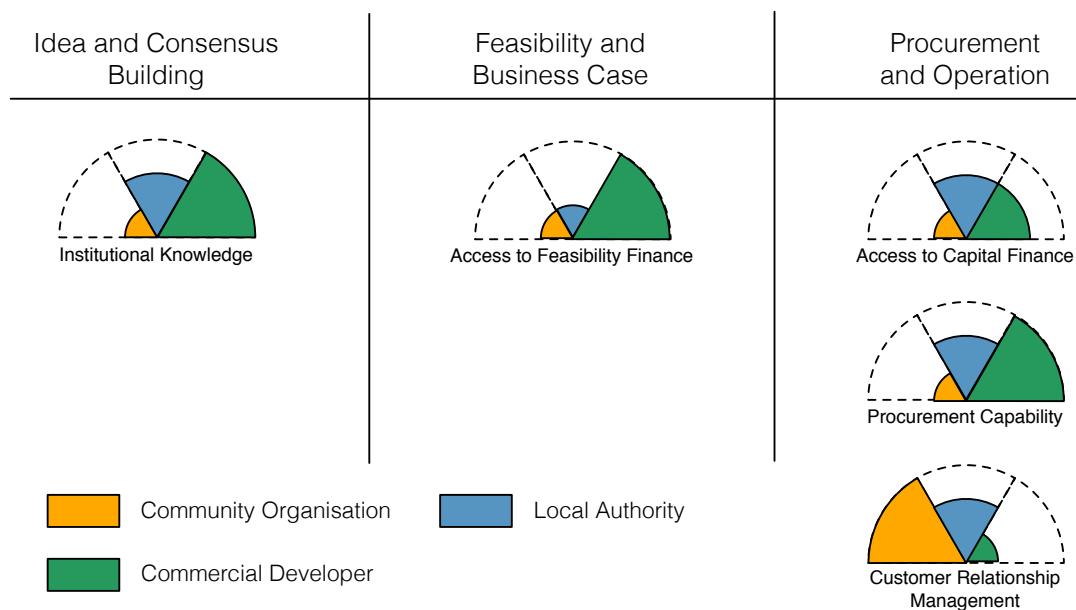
Idea and Consensus Building

Feasibility and Business Case

Procurement and Operation

Institutional Knowledge

Access to Feasibility Finance

Access to Capital Finance

Procurement Capability

Customer Relationship Management

Community Organisation

Local Authority

Commercial Developer